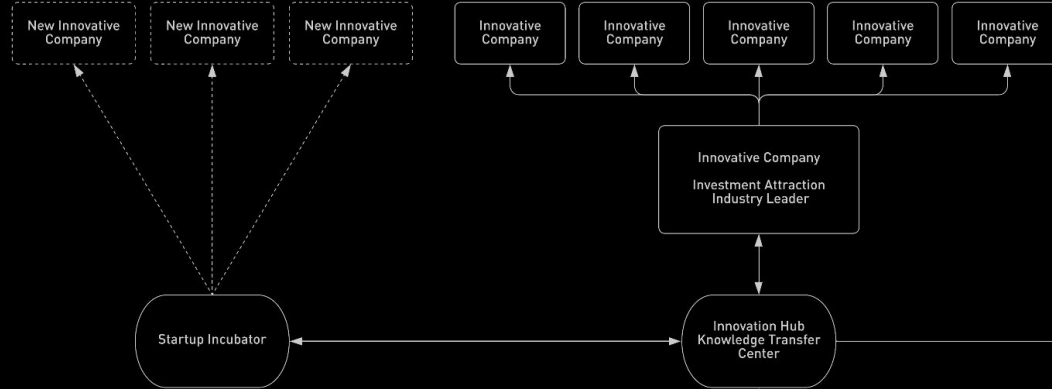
New Innovative Company

New Innovative Company

New Innovative Company

Innovative Company

Innovative Company

Innovative Company

Innovative Company

Innovative Company

Innovative Company

Investment Attraction Industry Leader

Startup Incubator

Innovation Hub Knowledge Transfer Center